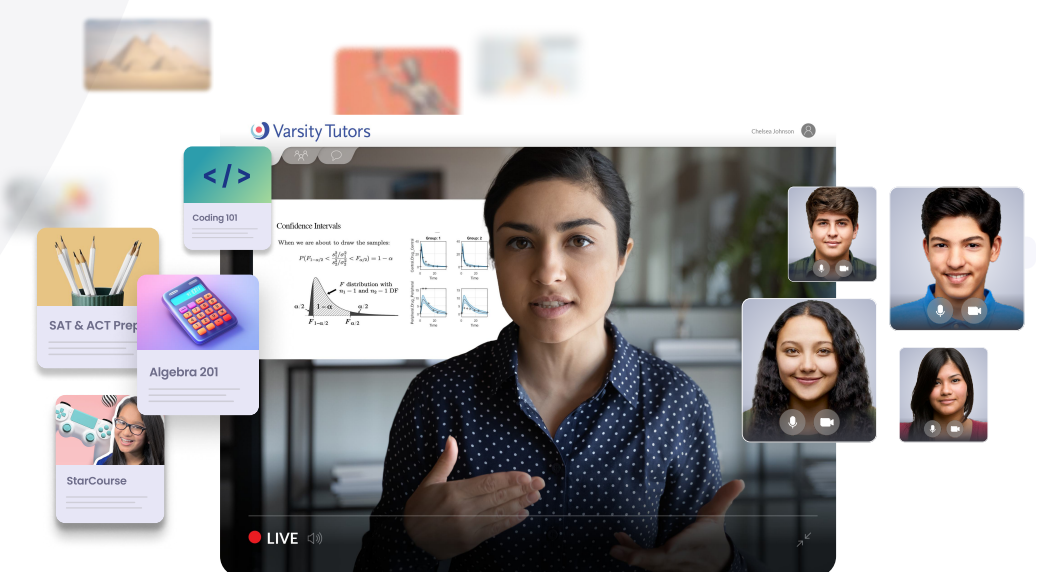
Varsity Tutors

Chelsea Johnson

</>

Coding 101

SAT & ACT Prep

Algebra 201

StarCourse

Confidence Intervals

When we are about to draw the samples:

$P(F_{1-\alpha/2} < \frac{s_1^2/\sigma_1^2}{s_2^2/\sigma_2^2} < F_{\alpha/2}) = 1 - \alpha$

$F$ distribution with $n_1 - 1$ and $n_2 - 1$ DF

$1-\alpha$

$\alpha/2$

$\alpha/2$

$F_{1-\alpha/2}$

$F_{\alpha/2}$

Group 1

Group 2

LIVE